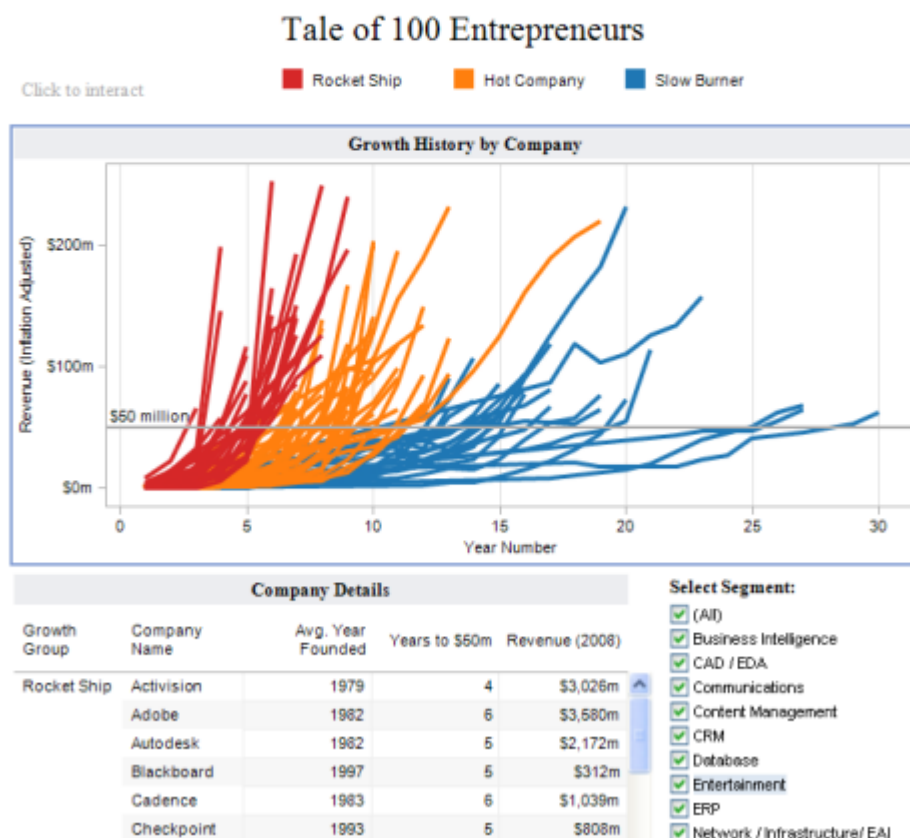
Tale of 100 Entrepreneurs

Click to interact

Rocket Ship Hot Company Slow Burner

Growth History by Company

Revenue (Inflation Adjusted)

$200m
$100m
$0m

$50 million

0 5 10 15 20 25 30

Year Number

Company Details

| Growth Group | Company Name | Avg. Year Founded | Years to $50m | Revenue (2008) |
|---|---|---|---|---|
| Rocket Ship | Activision | 1979 | 4 | $3,026m |
| | Adobe | 1982 | 6 | $3,580m |
| | Autodesk | 1982 | 5 | $2,172m |
| | Blackboard | 1997 | 5 | $312m |
| | Cadence | 1983 | 6 | $1,039m |
| | Checkpoint | 1993 | 5 | $808m |

Select Segment:
(All)
Business Intelligence
CAD / EDA
Communications
Content Management
CRM
Database
Entertainment
ERP
Network / Infrastructure/ EAI